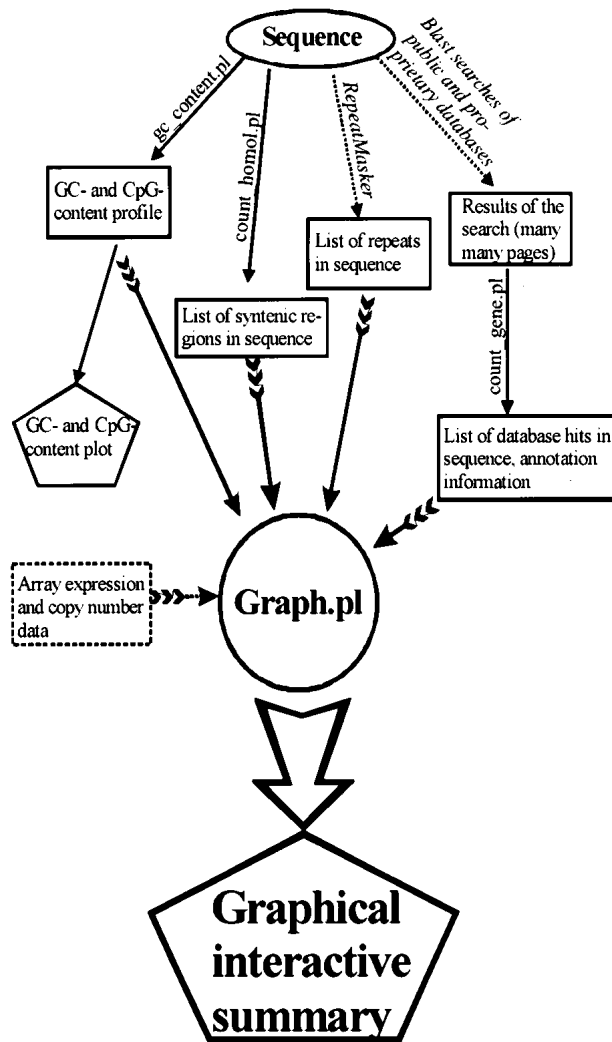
Sequence

gc_content.pl

count_homol.pl

RepeatMasker

Blast searches of public and proprietary databases

GC- and CpG-content profile

List of repeats in sequence

Results of the search (many many pages)

List of syntenic regions in sequence

count_gene.pl

GC- and CpG-content plot

List of database hits in sequence, annotation information

Array expression and copy number data

Graph.pl

Graphical interactive summary